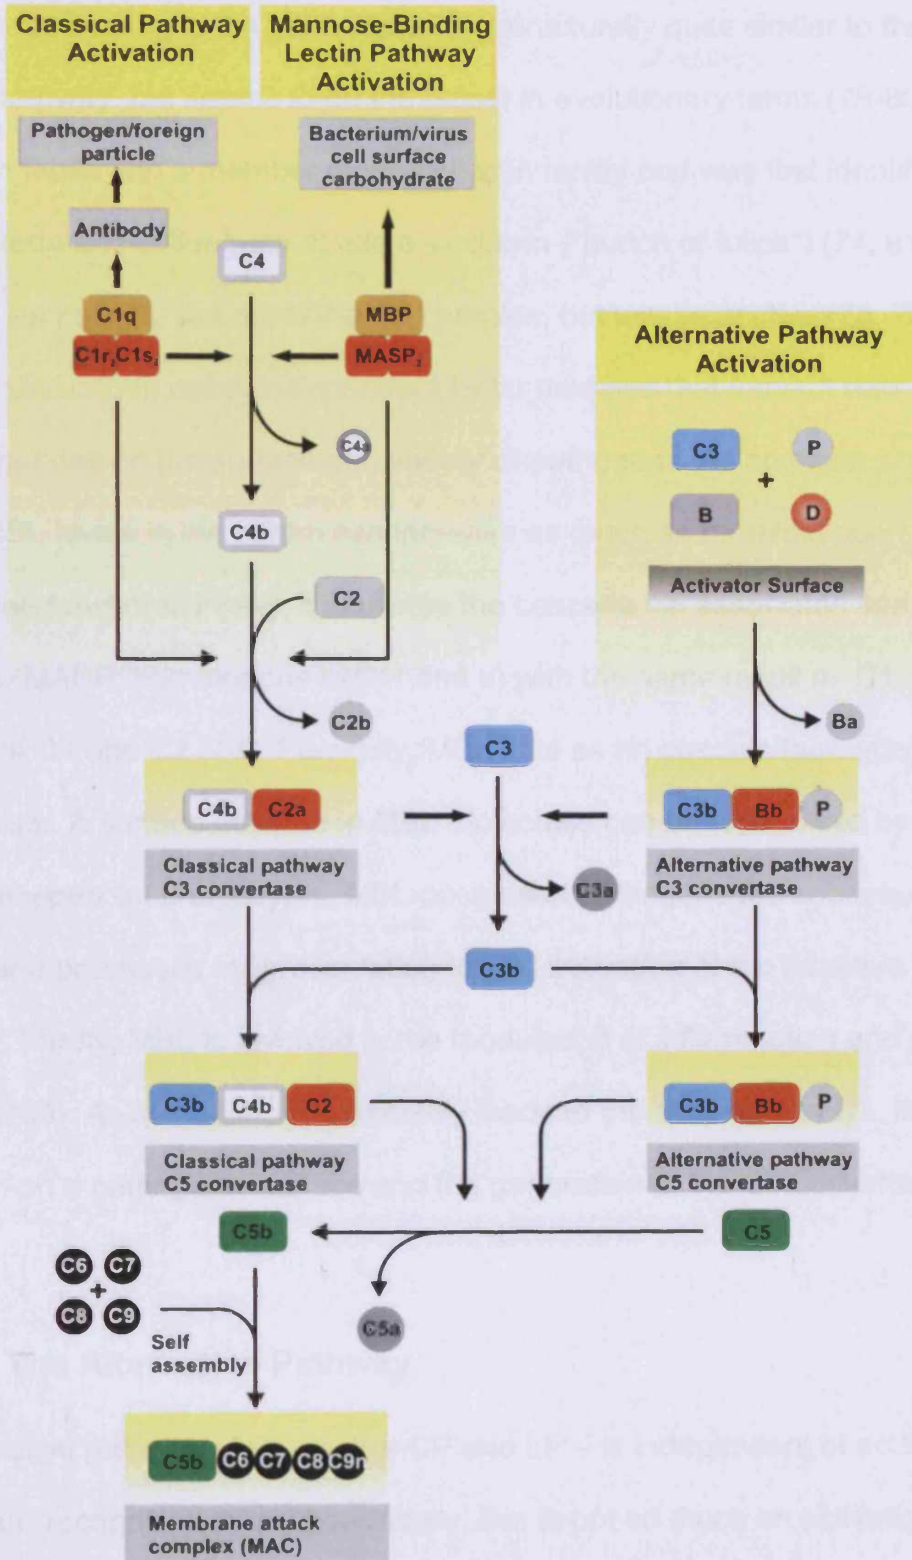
Classical Pathway Activation

Mannose-Binding Lectin Pathway Activation

Pathogen/foreign particle

Bacterium/virus cell surface carbohydrate

Antibody

C4

C1q

C1r, C1s,

MBP

MASP,

Alternative Pathway Activation

C4a

C3

P

B

D

C4b

Activator Surface

C2

C2b

C3

Ba

C4b

C2a

C3b

Bb

P

Classical pathway C3 convertase

C3a

Alternative pathway C3 convertase

C3b

C3b

C4b

C2

C3b

Bb

P

Classical pathway C5 convertase

Alternative pathway C5 convertase

C5b

C5

C6

C7

C8

C9

C5a

Self assembly

C5b

C6

C7

C8

C9n

Membrane attack complex (MAC)